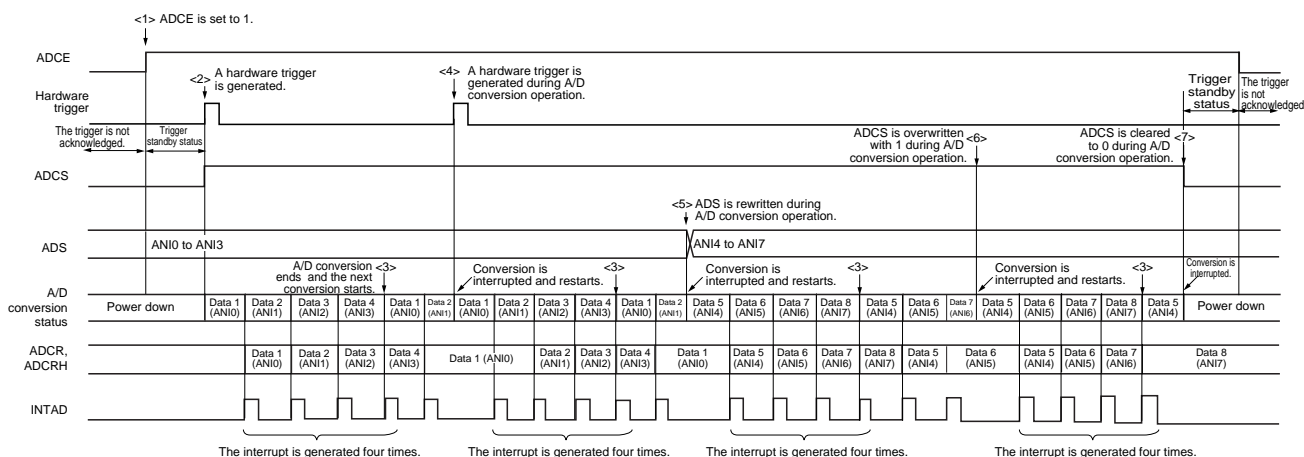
<1> ADCE is set to 1.

ADCE

<2> A hardware trigger is generated.

<4> A hardware trigger is generated during A/D conversion operation.

Trigger standby status

The trigger is not acknowledged

Hardware trigger

The trigger is not acknowledged.

Trigger standby status

ADCS is overwritten with 1 during A/D conversion operation. <6>

ADCS is cleared to 0 during A/D conversion operation. <7>

ADCS

<5> ADS is rewritten during A/D conversion operation.

ADS

ANI0 to ANI3

ANI4 to ANI7

A/D conversion ends and the next conversion starts. <3>

Conversion is interrupted and restarts. <3>

Conversion is interrupted and restarts. <3>

Conversion is interrupted and restarts. <3>

Conversion is interrupted.

A/D conversion status

Power down | Data 1 (ANI0) | Data 2 (ANI1) | Data 3 (ANI2) | Data 4 (ANI3) | Data 1 (ANI0) | Data 2 (ANI1) | Data 1 (ANI0) | Data 2 (ANI1) | Data 3 (ANI2) | Data 4 (ANI3) | Data 1 (ANI0) | Data 2 (ANI1) | Data 5 (ANI4) | Data 6 (ANI5) | Data 7 (ANI6) | Data 8 (ANI7) | Data 5 (ANI4) | Data 6 (ANI5) | Data 7 (ANI6) | Data 5 (ANI4) | Data 6 (ANI5) | Data 7 (ANI6) | Data 8 (ANI7) | Data 5 (ANI4) | Power down

ADCR, ADCRH

Data 1 (ANI0) | Data 2 (ANI1) | Data 3 (ANI2) | Data 4 (ANI3) | Data 1 (ANI0) | Data 2 (ANI1) | Data 3 (ANI2) | Data 4 (ANI3) | Data 1 (ANI0) | Data 5 (ANI4) | Data 6 (ANI5) | Data 7 (ANI6) | Data 8 (ANI7) | Data 5 (ANI4) | Data 6 (ANI5) | Data 5 (ANI4) | Data 6 (ANI5) | Data 7 (ANI6) | Data 8 (ANI7)

INTAD

The interrupt is generated four times.

The interrupt is generated four times.

The interrupt is generated four times.

The interrupt is generated four times.